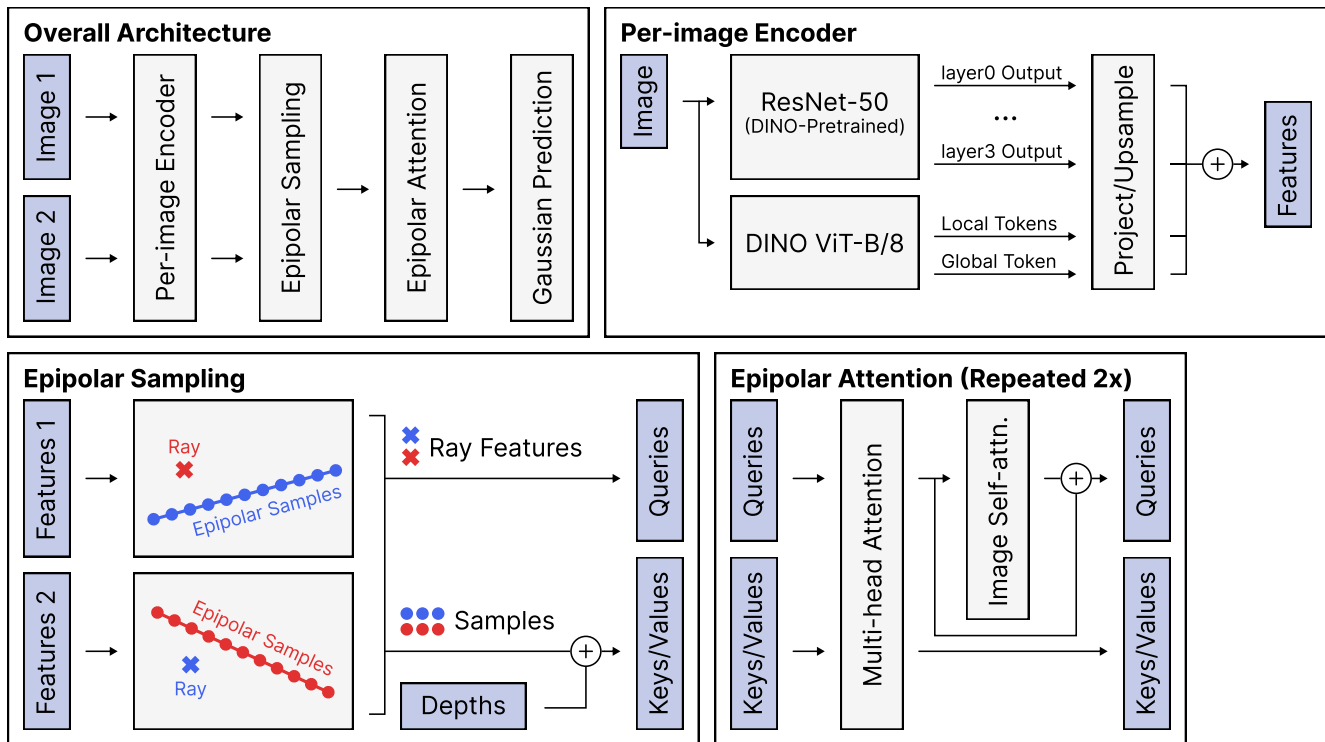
Overall Architecture

Image 1

Image 2

Per-image Encoder

Epipolar Sampling

Epipolar Attention

Gaussian Prediction

Per-image Encoder

Image

ResNet-50
(DINO-Pretrained)

layer0 Output

...

layer3 Output

DINO ViT-B/8

Local Tokens

Global Token

Project/Upsample

+

Features

Epipolar Sampling

Features 1

Ray

Epipolar Samples

Features 2

Epipolar Samples

Ray

Ray Features

Samples

+

Depths

Queries

Keys/Values

Epipolar Attention (Repeated 2x)

Queries

Keys/Values

Multi-head Attention

Image Self-attn.

+

Queries

Keys/Values